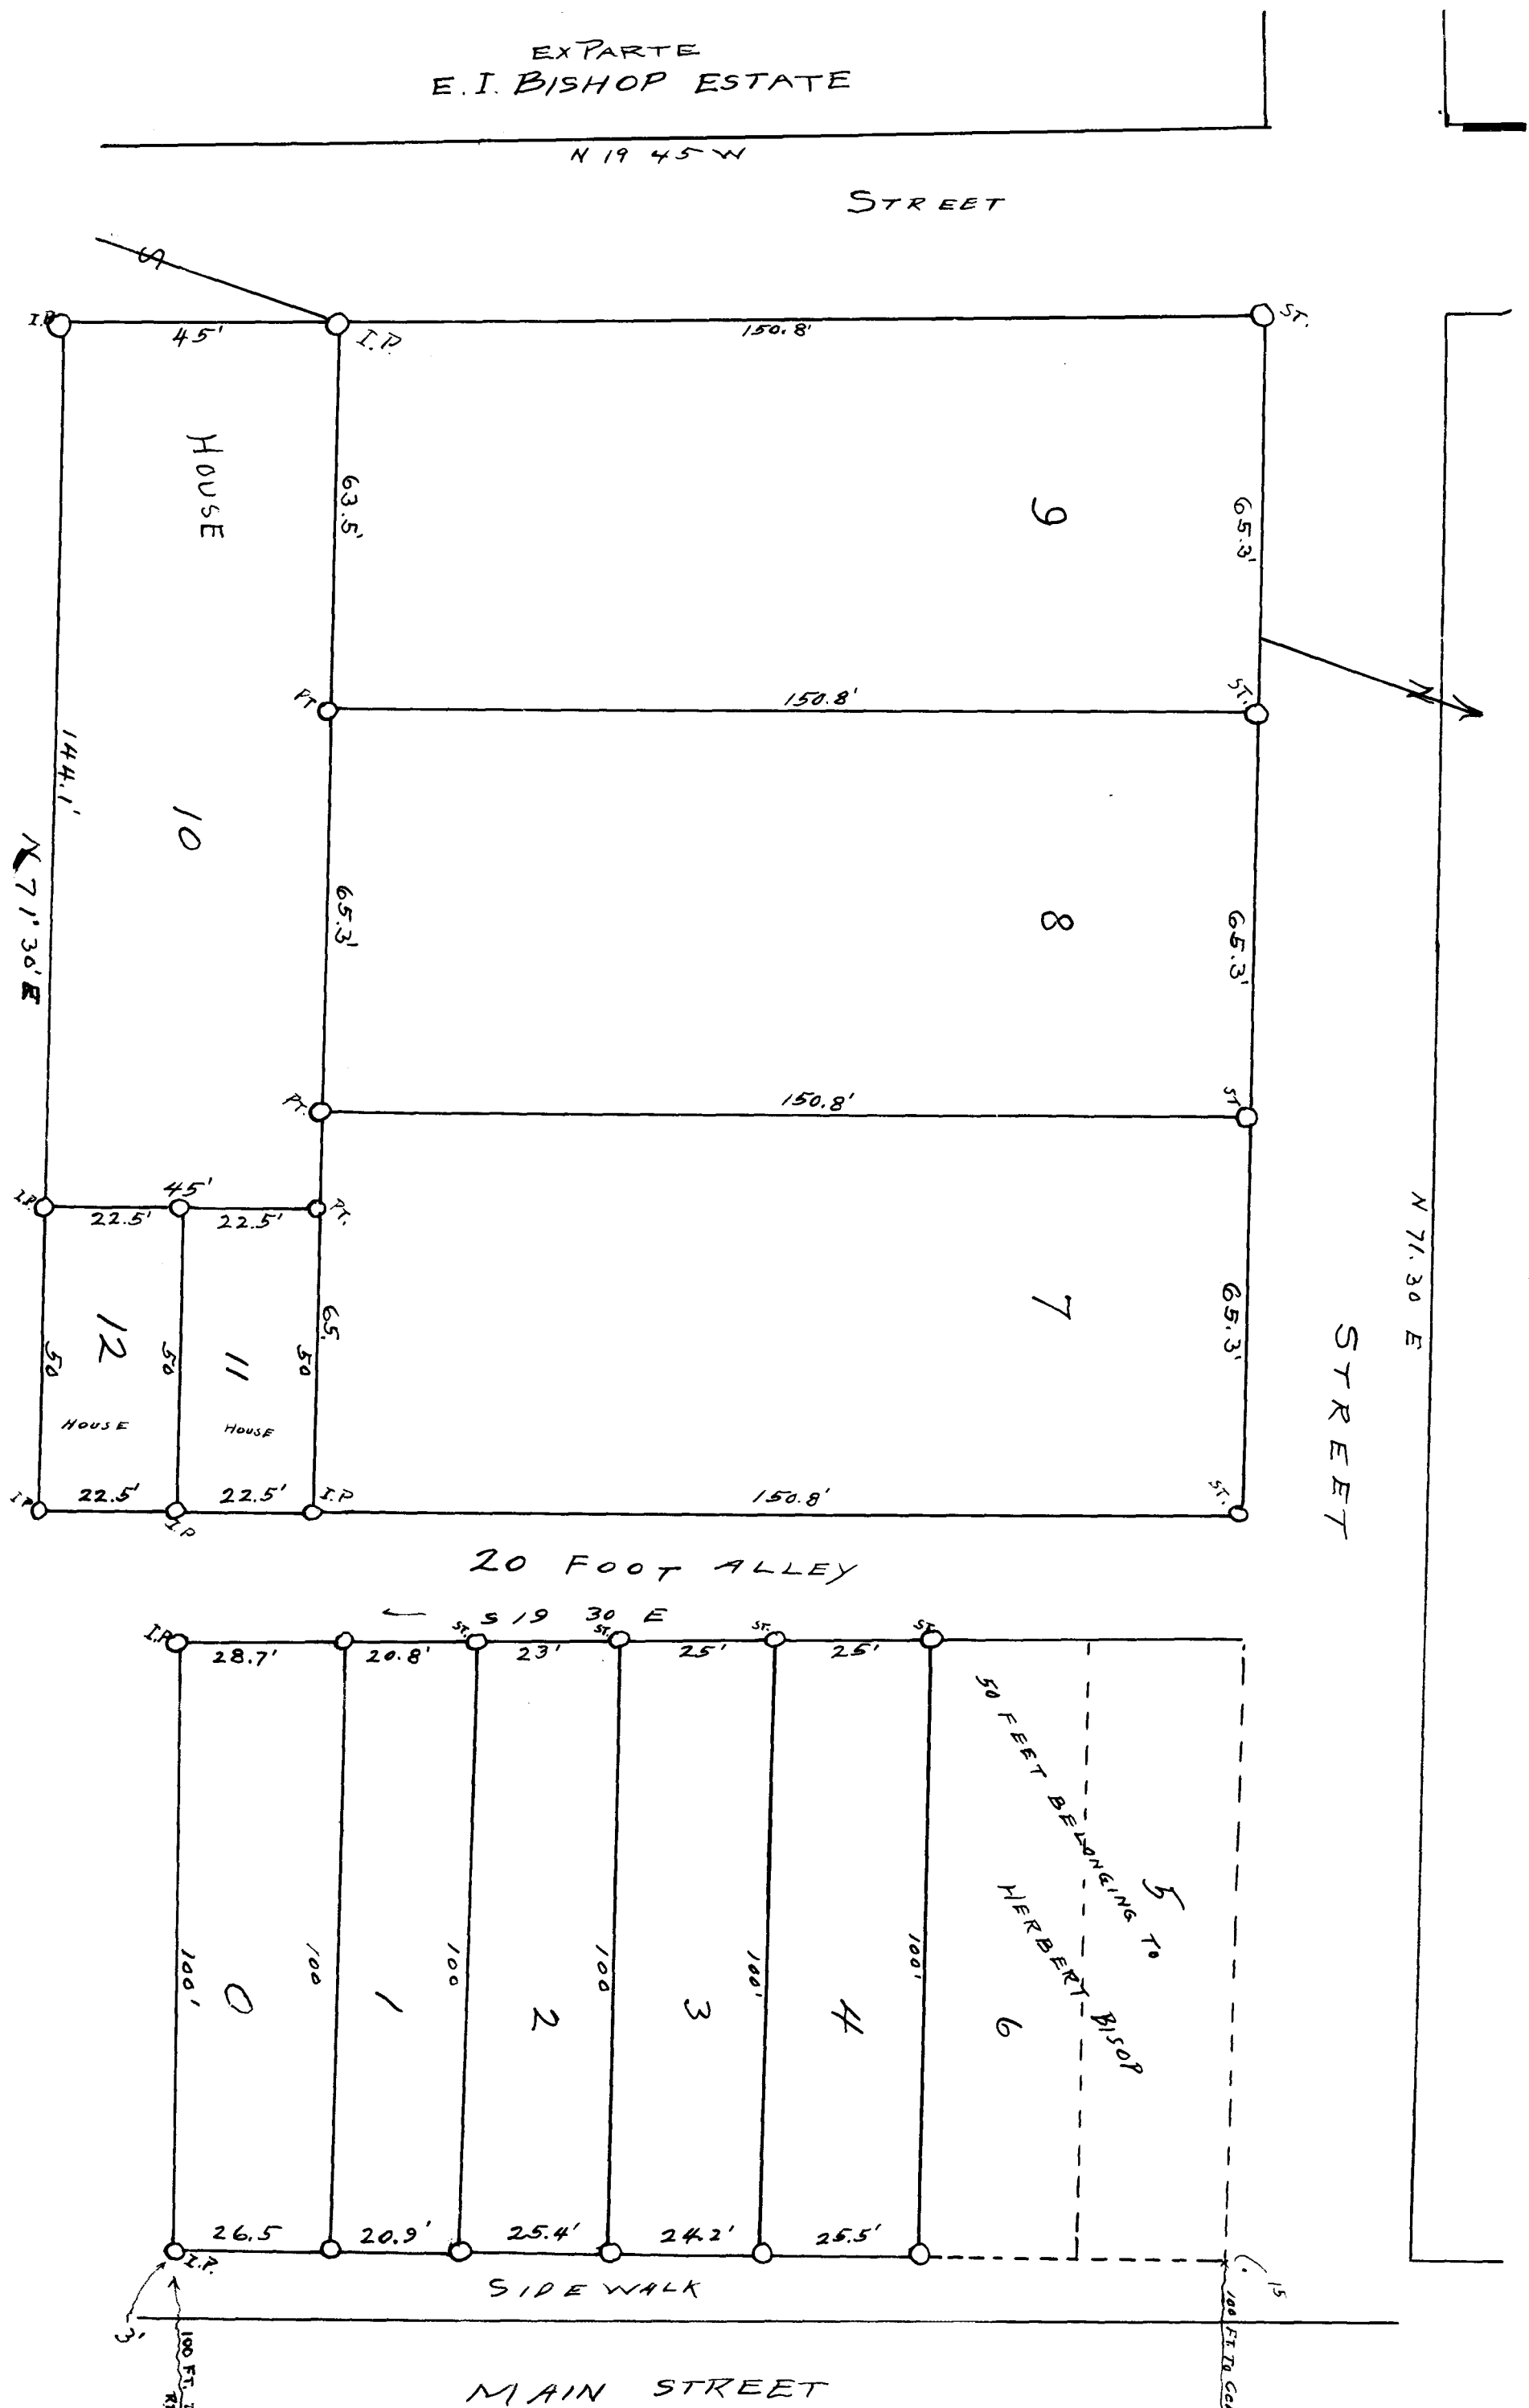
EX PARTE
E. I. BISHOP ESTATE

N 19 45 W

STREET

S

I.P. 45' I.P. 150.8' ST.

HOUSE

63.5'

9

65.3'

PT. 150.8' ST.

N

144.1'

10

N 71° 30' E

65.3'

8

65.3'

PT. 150.8' ST.

I.P. 45' PT.
22.5' 22.5'

12 11

50 50 65. 50

HOUSE HOUSE

7

65.3'

N 71. 30 E

STREET

I.P. 22.5' I.P. 22.5' I.P. 150.8' ST.

20 FOOT ALLEY

S 19 30 E

I.P. 28.7' 20.8' ST. 23' ST. 25' ST. 25' ST.

50 FEET BELONGING TO HERBERT BISOP

5

100' 100 100 100 100' 100'

0 1 2 3 4 6

26.5 20.9' 25.4' 24.2' 25.5'

I.P.

3'

SIDE WALK

15

100 FT. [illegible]

100 FT TO CE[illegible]

MAIN STREET